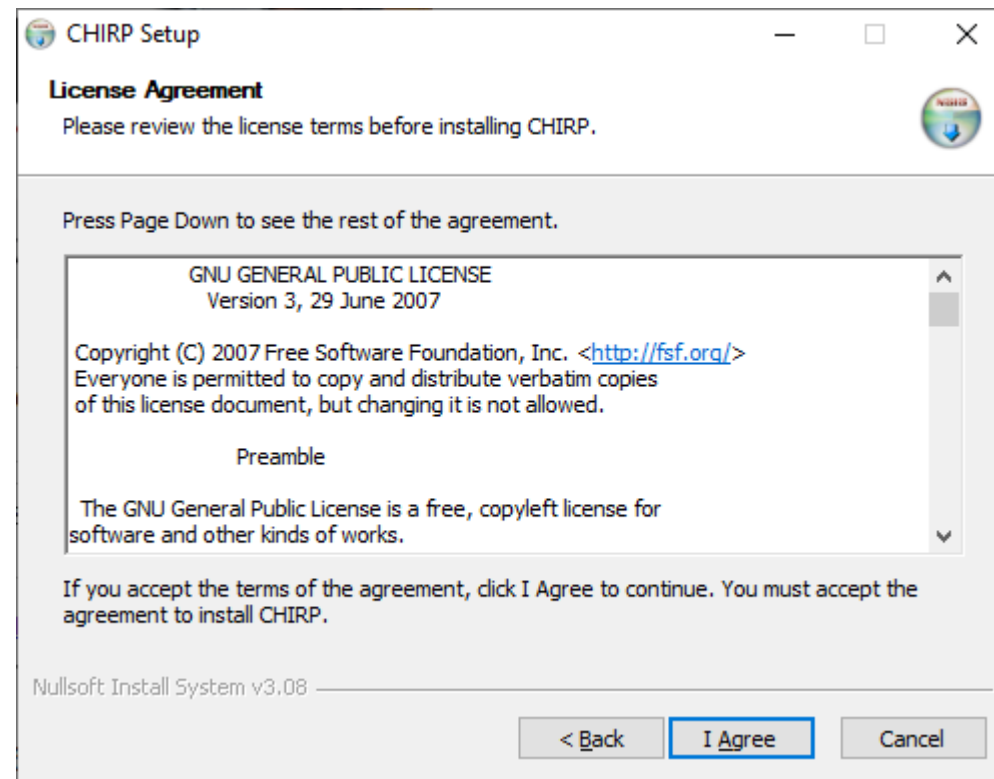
CHIRP Setup

License Agreement
Please review the license terms before installing CHIRP.

Press Page Down to see the rest of the agreement.

GNU GENERAL PUBLIC LICENSE
Version 3, 29 June 2007

Copyright (C) 2007 Free Software Foundation, Inc. <http://fsf.org/>
Everyone is permitted to copy and distribute verbatim copies of this license document, but changing it is not allowed.

Preamble

The GNU General Public License is a free, copyleft license for software and other kinds of works.

If you accept the terms of the agreement, click I Agree to continue. You must accept the agreement to install CHIRP.

Nullsoft Install System v3.08

< Back
I Agree
Cancel